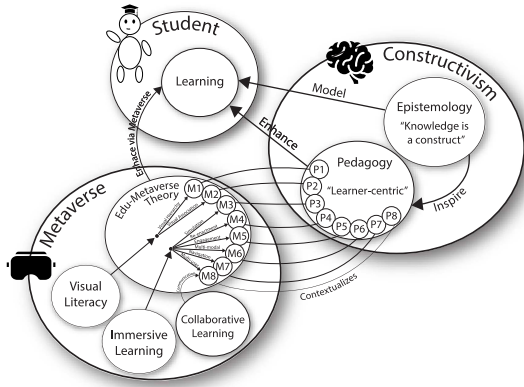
Student

Learning

Constructivism

Model

Epistemology
"Knowledge is a construct"

Enhance

Pedagogy
"Learner-centric"

Inspire

Enhace via Metaverse

Edu-Metaverse Theory

M1
M2
M3
M4
M5
M6
M7
M8

P1
P2
P3
P4
P5
P6
P7
P8

Contextualizes

Metaverse

Visual Literacy

Immersive Learning

Collaborative Learning